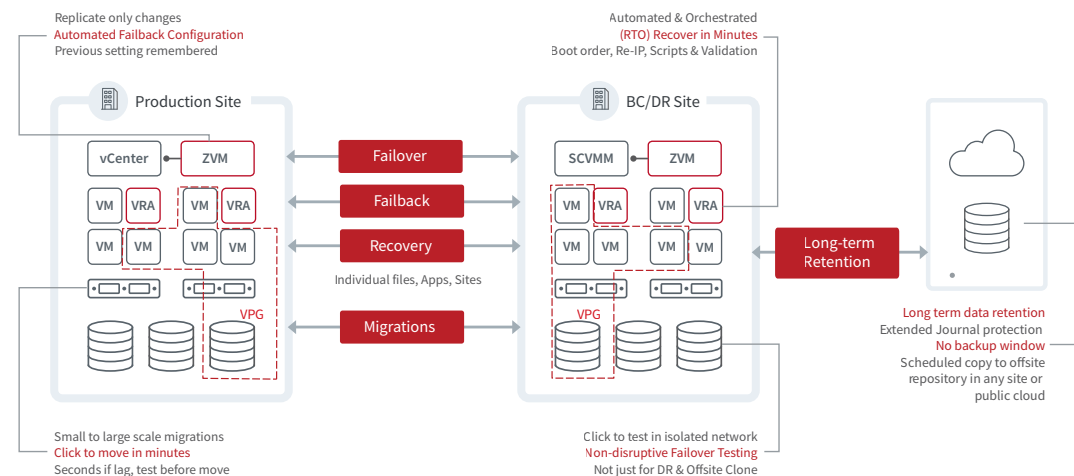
Replicate only changes
Automated Failback Configuration
Previous setting remembered

Automated & Orchestrated
(RTO) Recover in Minutes
Boot order, Re-IP, Scripts & Validation

Production Site

vCenter
ZVM
VM
VRA
VM
VRA
VM
VM
VM
VM
VPG

Failover
Failback
Recovery
Individual files, Apps, Sites
Migrations

BC/DR Site

SCVMM
ZVM
VM
VRA
VM
VRA
VM
VM
VM
VM
VPG

Long-term Retention

Long term data retention
Extended Journal protection
No backup window
Scheduled copy to offsite repository in any site or public cloud

Small to large scale migrations
Click to move in minutes
Seconds if lag, test before move

Click to test in isolated network
Non-disruptive Failover Testing
Not just for DR & Offsite Clone